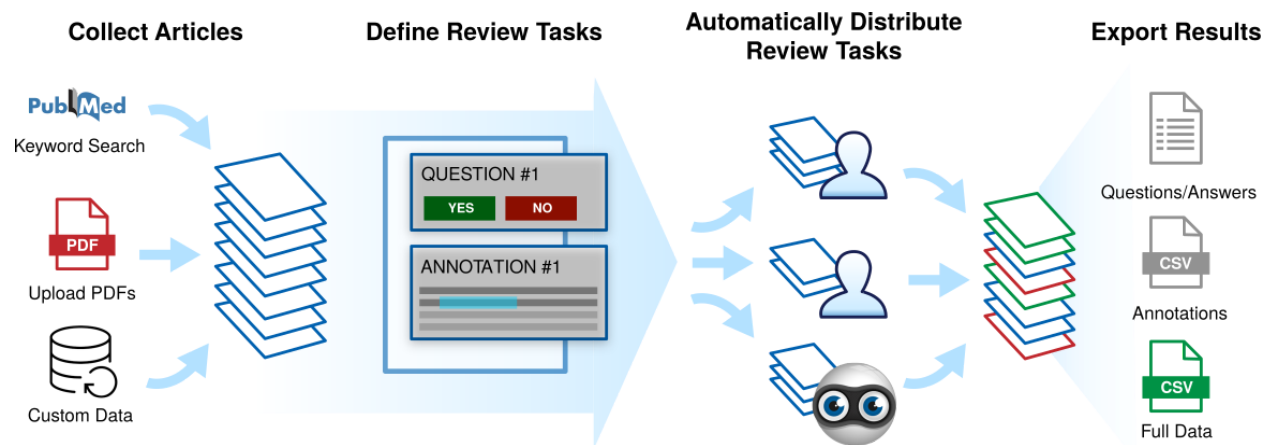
Collect Articles

PubMed

Keyword Search

PDF

Upload PDFs

Custom Data

Define Review Tasks

QUESTION #1

YES

NO

ANNOTATION #1

Automatically Distribute Review Tasks

Export Results

Questions/Answers

CSV

Annotations

CSV

Full Data